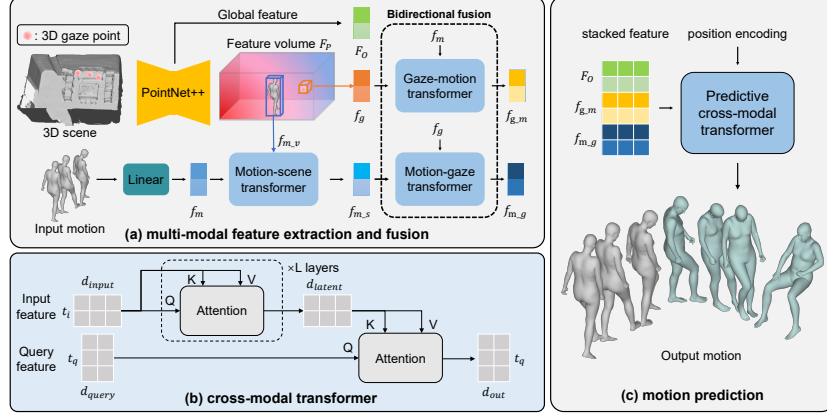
: 3D gaze point

Global feature

$F_O$

Bidirectional fusion

Feature volume $F_P$

PointNet++

3D scene

$f_m$

Gaze-motion transformer

$f_g$

$f_{g\_m}$

$f_{m\_v}$

$f_g$

Input motion

Linear

$f_m$

Motion-scene transformer

$f_{m\_s}$

Motion-gaze transformer

$f_{m\_g}$

(a) multi-modal feature extraction and fusion

stacked feature

position encoding

$F_O$

$f_{g\_m}$

$f_{m\_g}$

Predictive cross-modal transformer

Output motion

(c) motion prediction

Input feature

$d_{input}$

$t_i$

K

V

Q

Attention

×L layers

$d_{latent}$

K

V

Q

Query feature

$t_q$

Attention

$t_q$

$d_{query}$

(b) cross-modal transformer

$d_{out}$